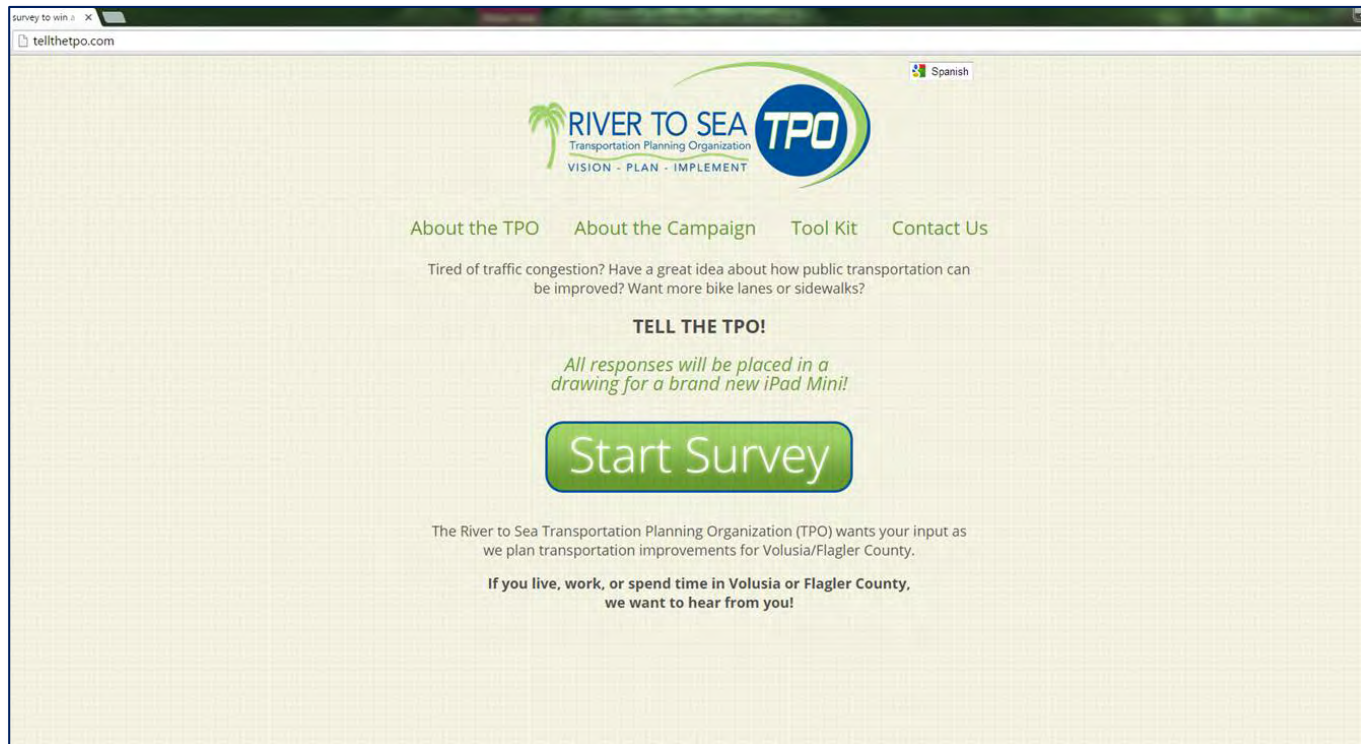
survey to win a ×

tellthetpo.com

Spanish

RIVER TO SEA TPO
Transportation Planning Organization
VISION - PLAN - IMPLEMENT

About the TPO About the Campaign Tool Kit Contact Us

Tired of traffic congestion? Have a great idea about how public transportation can be improved? Want more bike lanes or sidewalks?

TELL THE TPO!

All responses will be placed in a drawing for a brand new iPad Mini!

Start Survey

The River to Sea Transportation Planning Organization (TPO) wants your input as we plan transportation improvements for Volusia/Flagler County.

If you live, work, or spend time in Volusia or Flagler County, we want to hear from you!